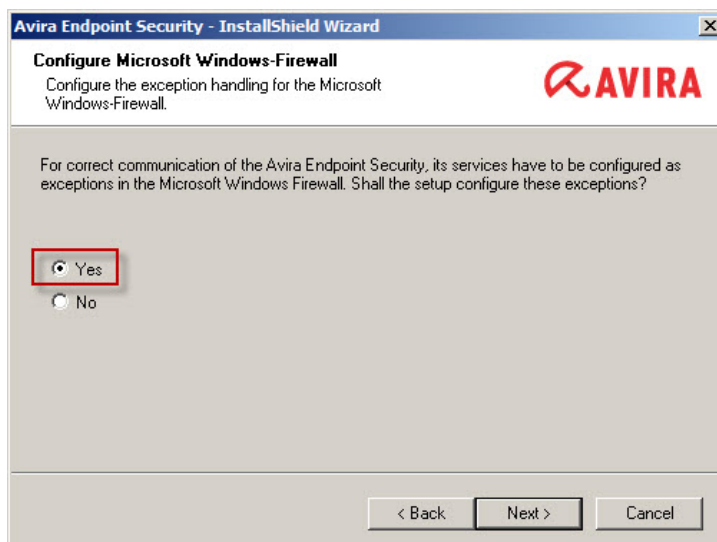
Avira Endpoint Security - InstallShield Wizard

Configure Microsoft Windows-Firewall

Configure the exception handling for the Microsoft Windows-Firewall.

AVIRA

For correct communication of the Avira Endpoint Security, its services have to be configured as exceptions in the Microsoft Windows Firewall. Shall the setup configure these exceptions?

Yes

No

< Back

Next >

Cancel